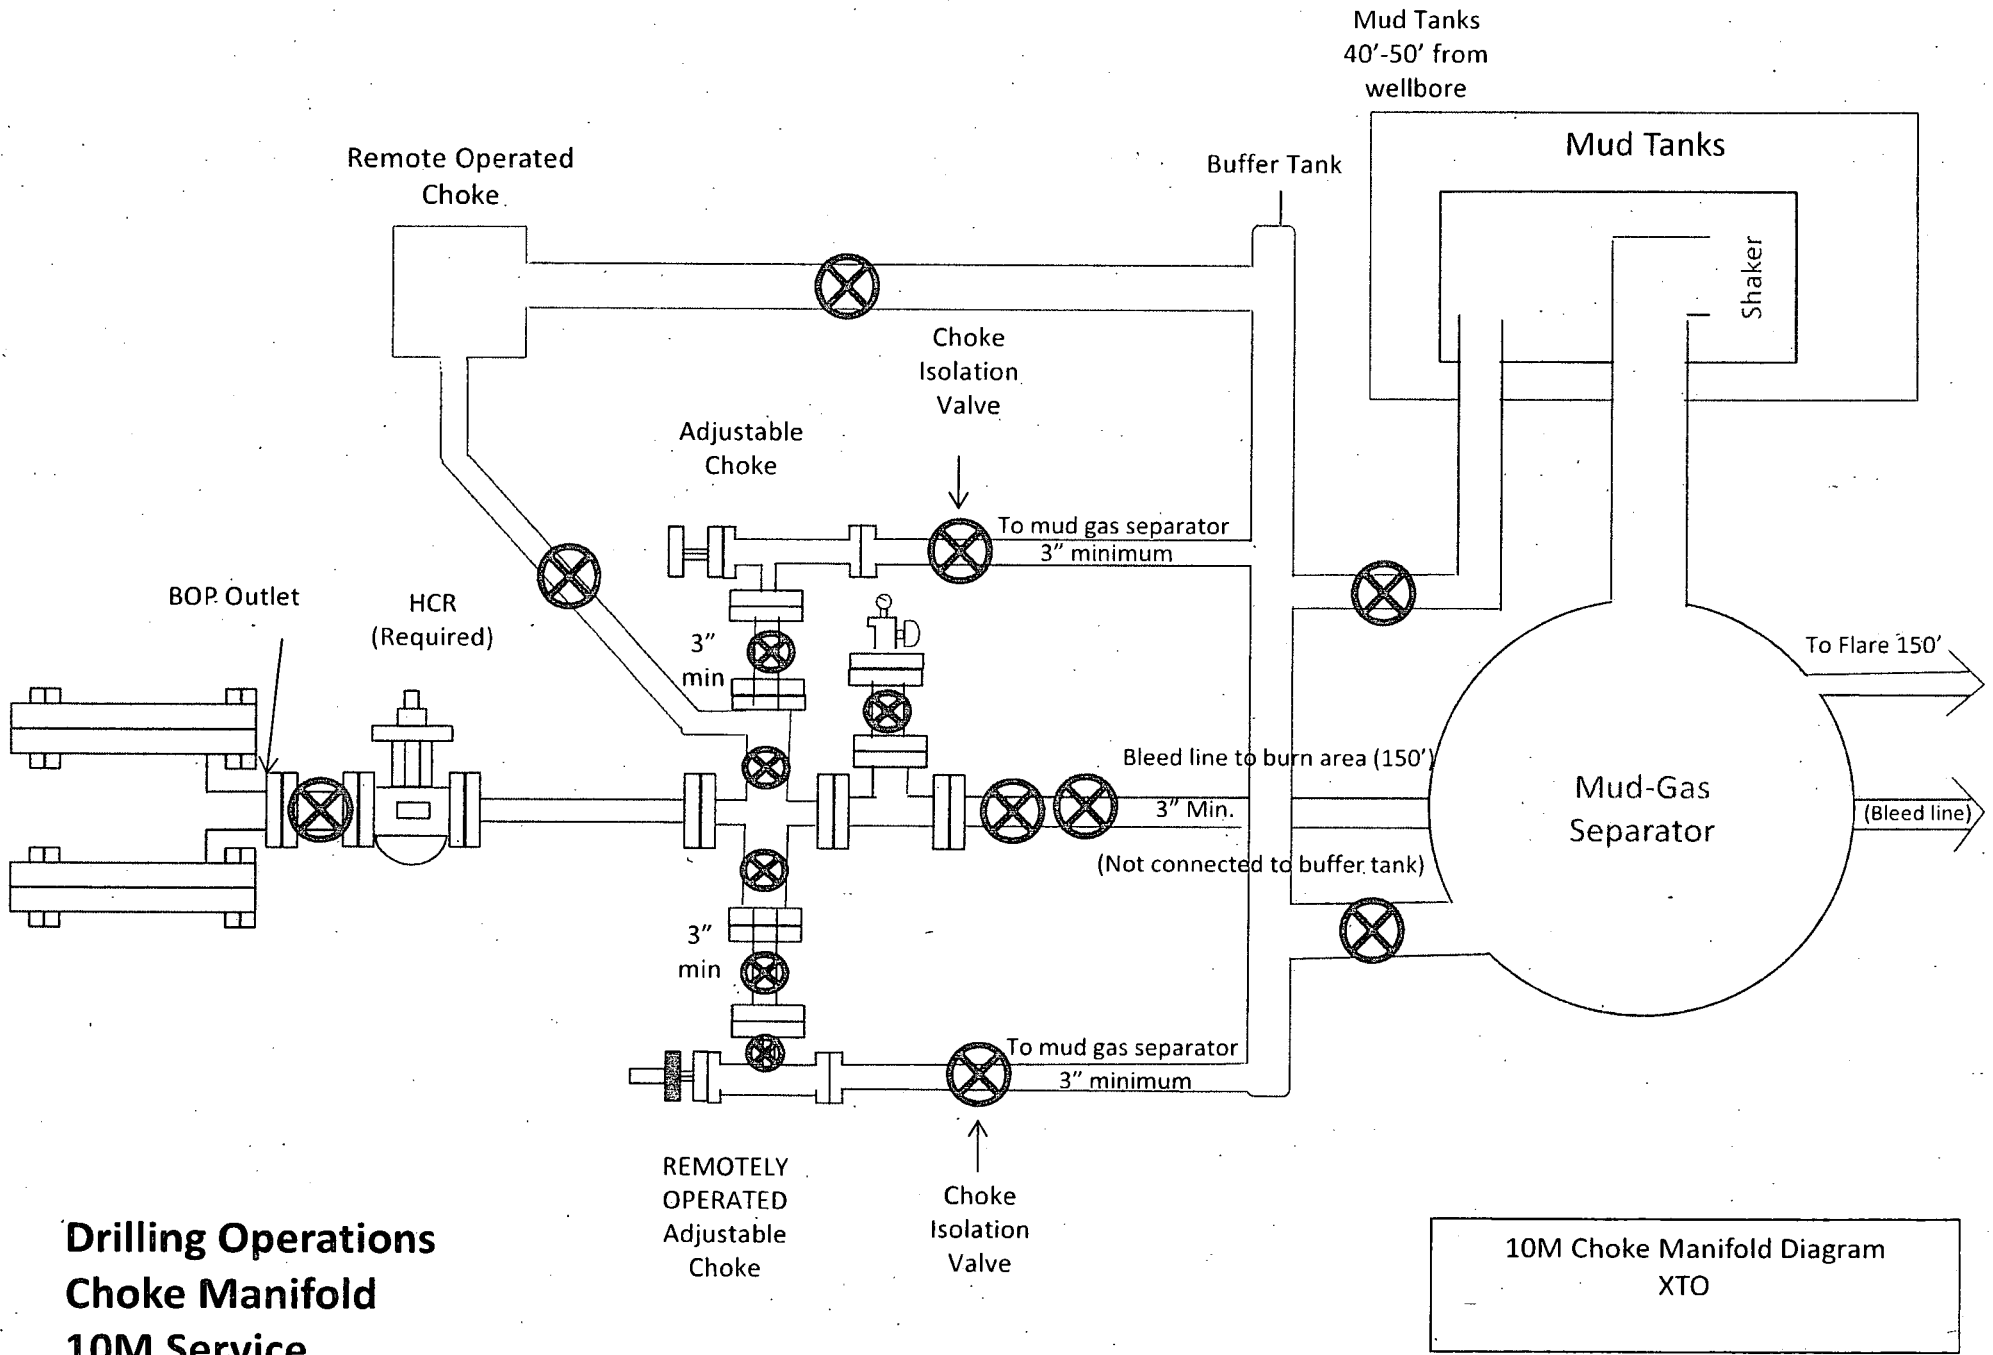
Mud Tanks
40'-50' from
wellbore

Mud Tanks

Shaker

Remote Operated
Choke

Buffer Tank

Choke
Isolation
Valve

Adjustable
Choke

To mud gas separator
3" minimum

BOP Outlet

HCR
(Required)

3"
min

To Flare 150'

Bleed line to burn area (150')

Mud-Gas
Separator

3" Min.

(Bleed line)

(Not connected to buffer tank)

3"
min

To mud gas separator
3" minimum

REMOTELY
OPERATED
Adjustable
Choke

Choke
Isolation
Valve

Drilling Operations
Choke Manifold
10M Service

10M Choke Manifold Diagram
XTO